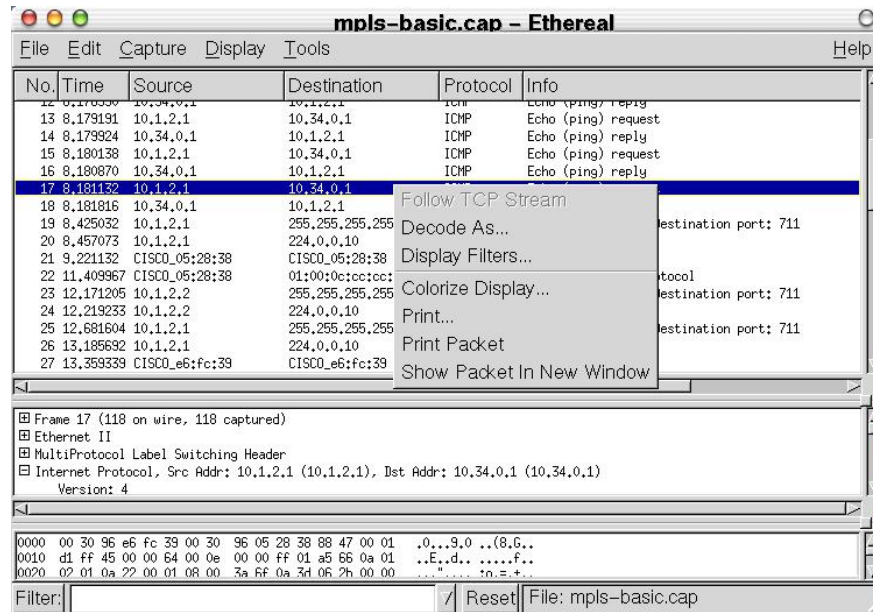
mpls-basic.cap – Ethereal

File Edit Capture Display Tools Help

| No. | Time | Source | Destination | Protocol | Info |
|---|---|---|---|---|---|
| 12 | 8.178550 | 10.34.0.1 | 10.1.2.1 | ICMP | Echo (ping) reply |
| 13 | 8.179191 | 10.1.2.1 | 10.34.0.1 | ICMP | Echo (ping) request |
| 14 | 8.179924 | 10.34.0.1 | 10.1.2.1 | ICMP | Echo (ping) reply |
| 15 | 8.180138 | 10.1.2.1 | 10.34.0.1 | ICMP | Echo (ping) request |
| 16 | 8.180870 | 10.34.0.1 | 10.1.2.1 | ICMP | Echo (ping) reply |
| 17 | 8.181132 | 10.1.2.1 | 10.34.0.1 | | |
| 18 | 8.181816 | 10.34.0.1 | 10.1.2.1 | | |
| 19 | 8.425032 | 10.1.2.1 | 255.255.255.255 | | Destination port: 711 |
| 20 | 8.457073 | 10.1.2.1 | 224.0.0.10 | | |
| 21 | 9.221132 | CISCO_05:28:38 | CISCO_05:28:38 | | |
| 22 | 11.409967 | CISCO_05:28:38 | 01:00:0c:cc:cc: | | otocol |
| 23 | 12.171205 | 10.1.2.2 | 255.255.255.255 | | Destination port: 711 |
| 24 | 12.219233 | 10.1.2.2 | 224.0.0.10 | | |
| 25 | 12.681604 | 10.1.2.1 | 255.255.255.255 | | Destination port: 711 |
| 26 | 13.185692 | 10.1.2.1 | 224.0.0.10 | | |
| 27 | 13.359339 | CISCO_e6:fc:39 | CISCO_e6:fc:39 | | |

Follow TCP Stream
Decode As...
Display Filters...
Colorize Display...
Print...
Print Packet
Show Packet In New Window

⊞ Frame 17 (118 on wire, 118 captured)
⊞ Ethernet II
⊞ MultiProtocol Label Switching Header
⊟ Internet Protocol, Src Addr: 10.1.2.1 (10.1.2.1), Dst Addr: 10.34.0.1 (10.34.0.1)
Version: 4

0000 00 30 96 e6 fc 39 00 30 96 05 28 38 88 47 00 01 .0...9.0 ..(8.G..
0010 d1 ff 45 00 00 64 00 0e 00 00 ff 01 a5 66 0a 01 ..E..d.. .....f..
0020 02 01 0a 22 00 01 08 00 3a 6f 0a 3d 06 2b 00 00 ..."..... :o.=.+..

Filter: Reset File: mpls-basic.cap